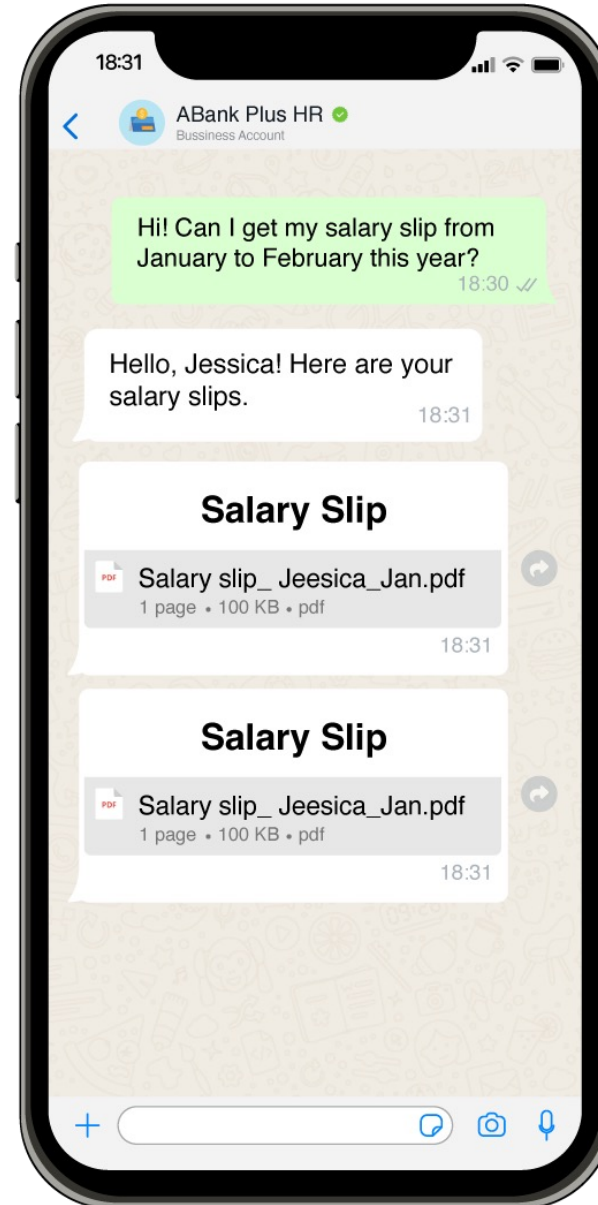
18:31

ABank Plus HR
Bussiness Account

Hi! Can I get my salary slip from January to February this year?
18:30

Hello, Jessica! Here are your salary slips.
18:31

Salary Slip

PDF Salary slip_ Jeesica_Jan.pdf
1 page • 100 KB • pdf
18:31

Salary Slip

PDF Salary slip_ Jeesica_Jan.pdf
1 page • 100 KB • pdf
18:31

+